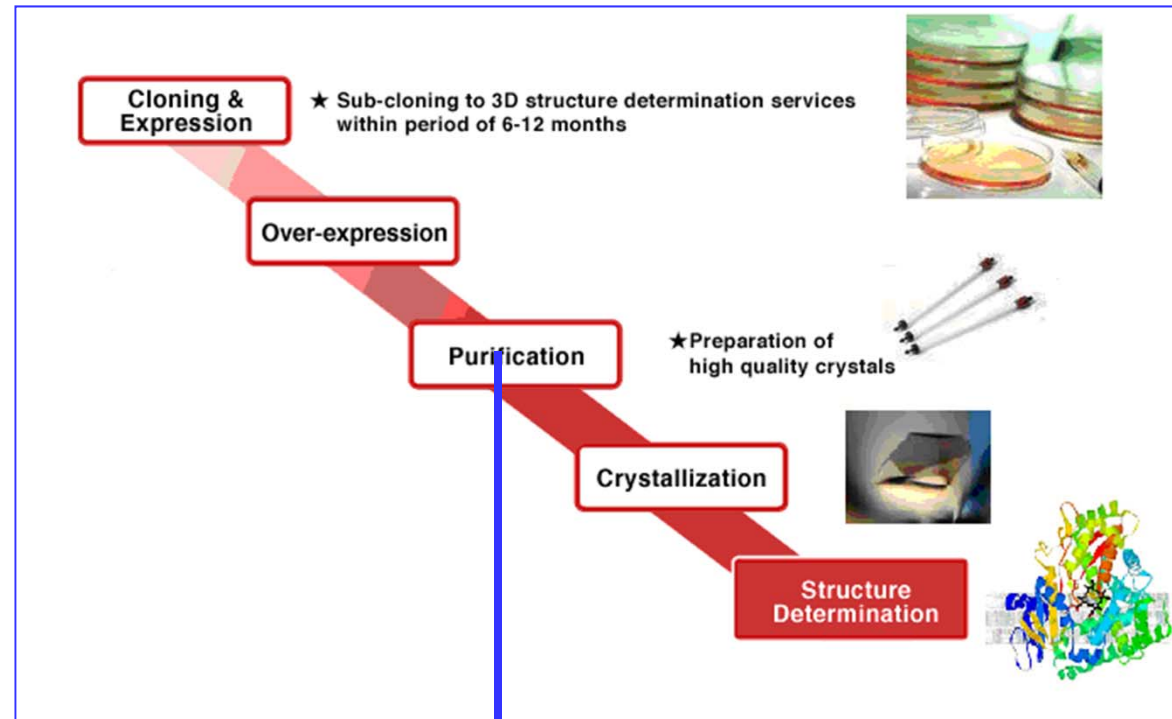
Cloning & Expression

★ Sub-cloning to 3D structure determination services within period of 6-12 months

Over-expression

Purification

★Preparation of high quality crystals

Crystallization

Structure Determination